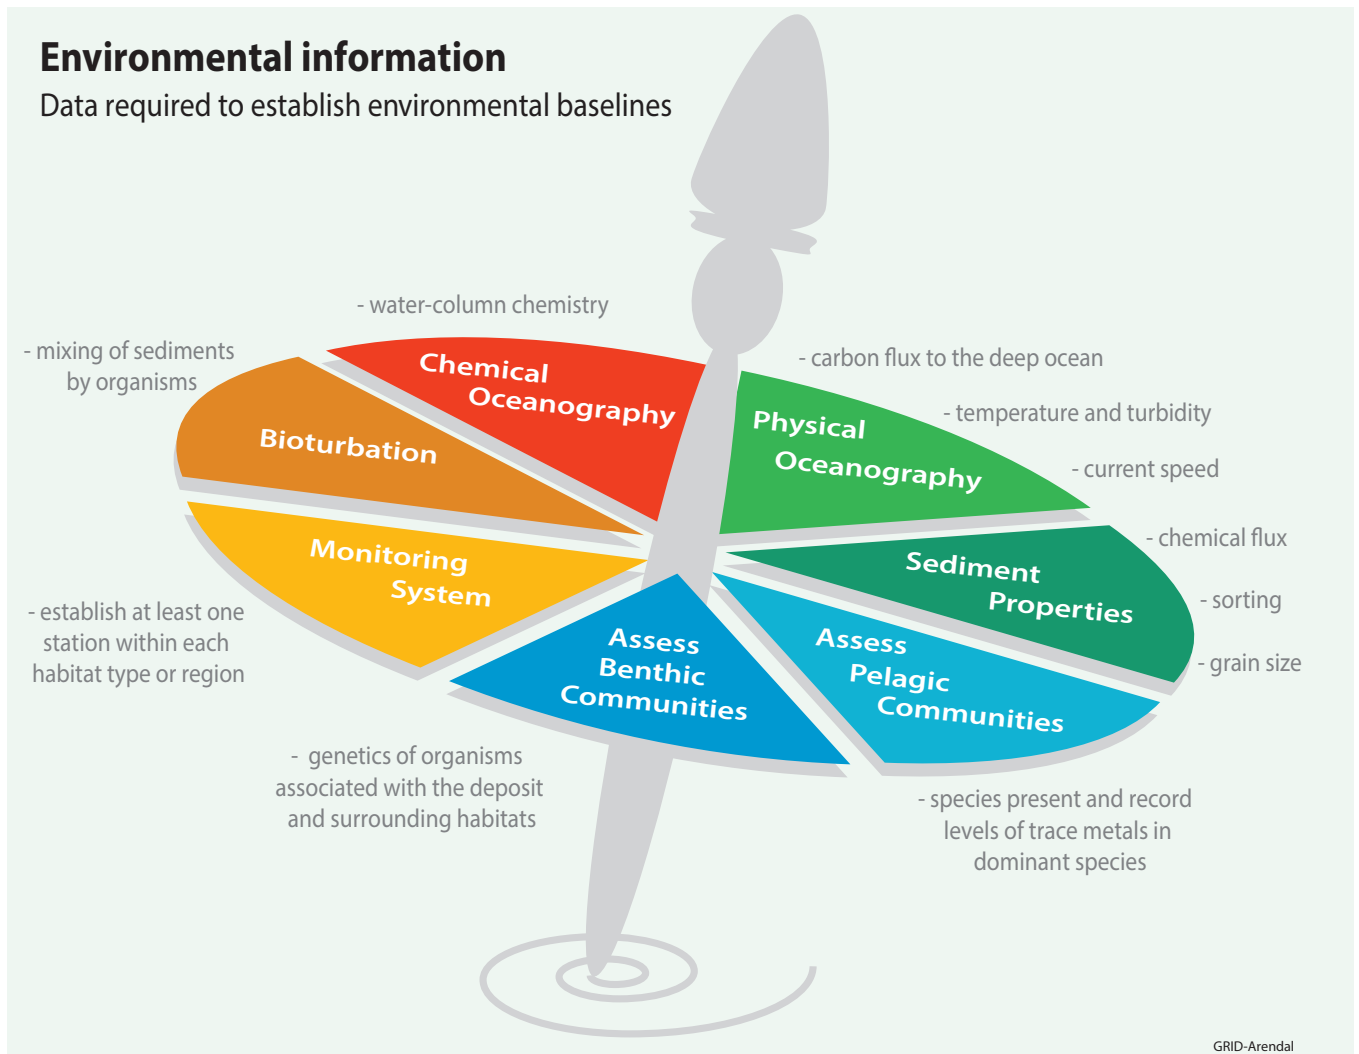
Environmental information
Data required to establish environmental baselines

- water-column chemistry

- mixing of sediments by organisms

Chemical Oceanography

Bioturbation

- carbon flux to the deep ocean

- temperature and turbidity

Physical Oceanography

- current speed

- chemical flux

Sediment Properties

- sorting

- grain size

Monitoring System

- establish at least one station within each habitat type or region

Assess Benthic Communities

Assess Pelagic Communities

- genetics of organisms associated with the deposit and surrounding habitats

- species present and record levels of trace metals in dominant species

GRID-Arendal